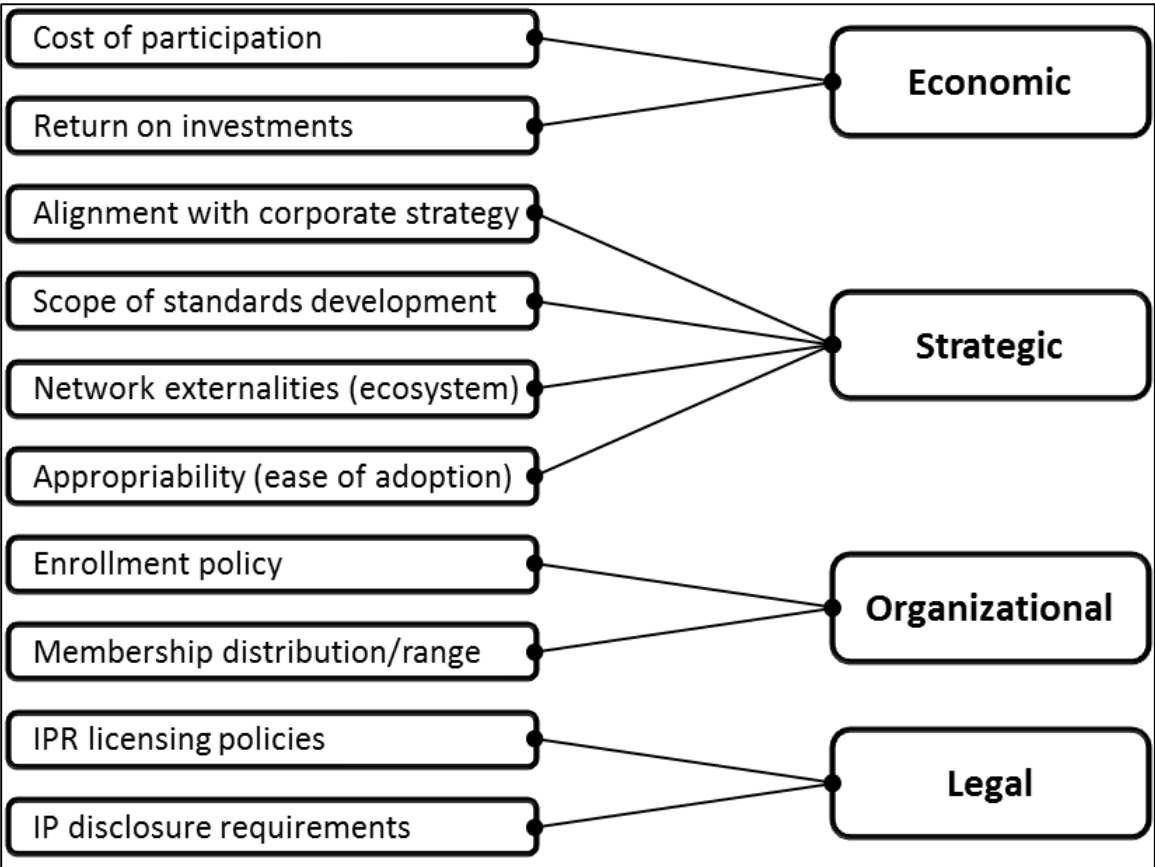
Cost of participation

Return on investments

Economic

Alignment with corporate strategy

Scope of standards development

Network externalities (ecosystem)

Appropriability (ease of adoption)

Strategic

Enrollment policy

Membership distribution/range

Organizational

IPR licensing policies

IP disclosure requirements

Legal